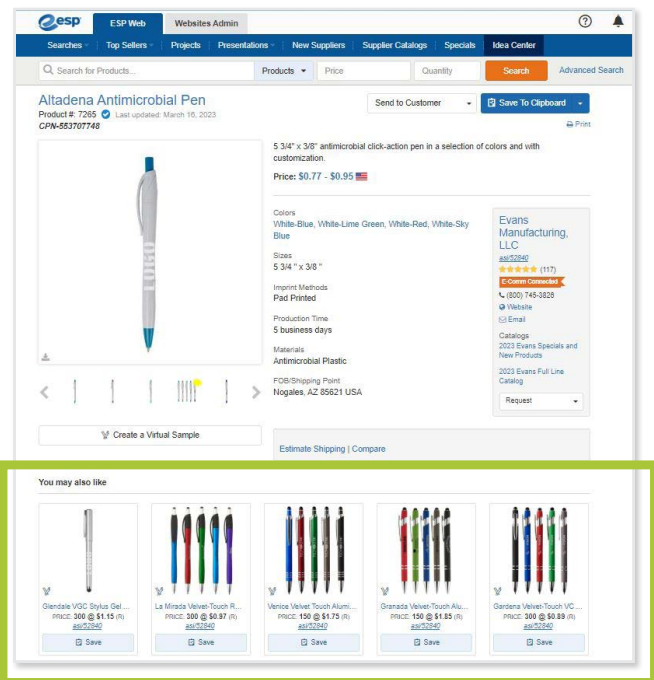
esp ESP Web Websites Admin

Searches Top Sellers Projects Presentations New Suppliers Supplier Catalogs Specials Idea Center

Search for Products... Products Price Quantity Search Advanced Search

Altadena Antimicrobial Pen
Product #: 7265 Last updated: March 16, 2023
CPN-553707748

Send to Customer Save To Clipboard
Print

5 3/4" x 3/8" antimicrobial click-action pen in a selection of colors and with customization.

Price: $0.77 - $0.95

Colors
White-Blue, White-Lime Green, White-Red, White-Sky Blue

Sizes
5 3/4 " x 3/8 "

Imprint Methods
Pad Printed

Production Time
5 business days

Materials
Antimicrobial Plastic

FOB/Shipping Point
Nogales, AZ 85621 USA

Evans Manufacturing, LLC
asi/52840
(117)
E-Comm Connected
(800) 745-3826
Website
Email

Catalogs
2023 Evans Specials and New Products

2023 Evans Full Line Catalog

Request

Create a Virtual Sample

Estimate Shipping | Compare

You may also like

Glendale VGC Stylus Gel ...
PRICE: 300 @ $1.15 (R)
asi/52840
Save

La Mirada Velvet-Touch R...
PRICE: 300 @ $0.97 (R)
asi/52840
Save

Venice Velvet Touch Alumi...
PRICE: 150 @ $1.75 (R)
asi/52840
Save

Granada Velvet-Touch Alu...
PRICE: 150 @ $1.85 (R)
asi/52840
Save

Gardena Velvet-Touch VC...
PRICE: 300 @ $0.89 (R)
asi/52840
Save